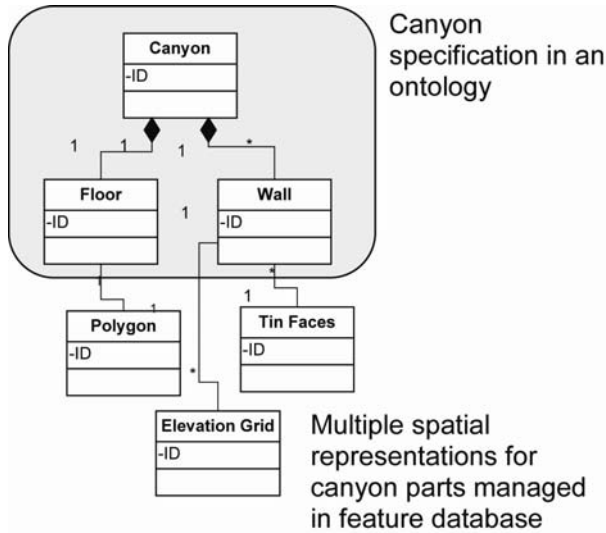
Canyon
-ID

1
1
1
*

Floor
-ID

Wall
-ID

1

1
1

*
1

Polygon
-ID

Tin Faces
-ID

*

Elevation Grid
-ID

Canyon specification in an ontology

Multiple spatial representations for canyon parts managed in feature database